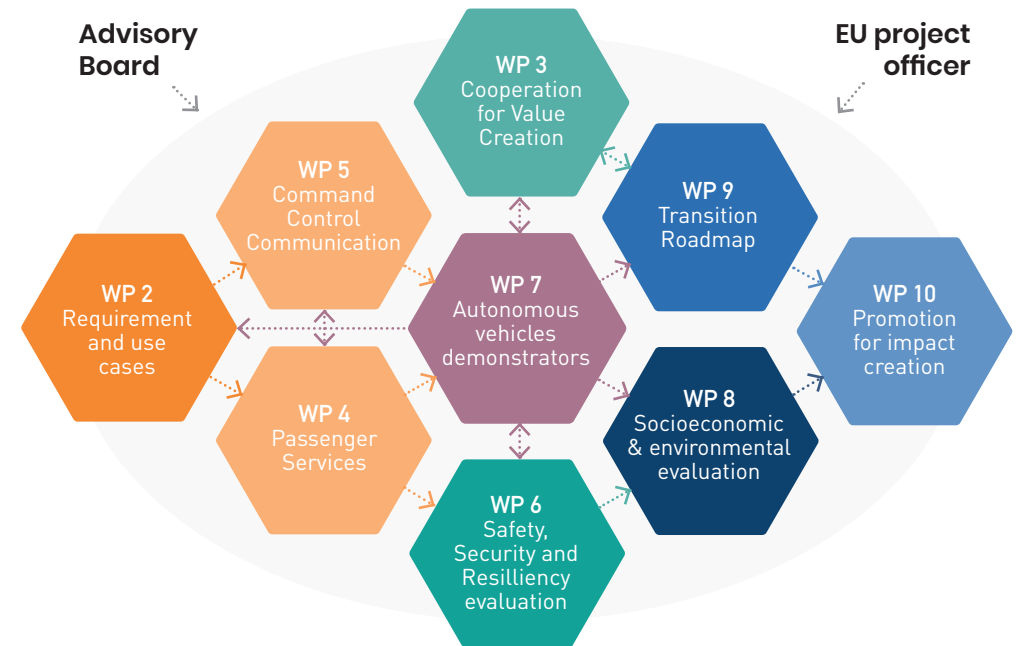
Advisory Board

EU project officer

WP 3
Cooperation for Value Creation

WP 5
Command Control Communication

WP 9
Transition Roadmap

WP 2
Requirement and use cases

WP 7
Autonomous vehicles demonstrators

WP 10
Promotion for impact creation

WP 4
Passenger Services

WP 8
Socioeconomic & environmental evaluation

WP 6
Safety, Security and Resilliency evaluation